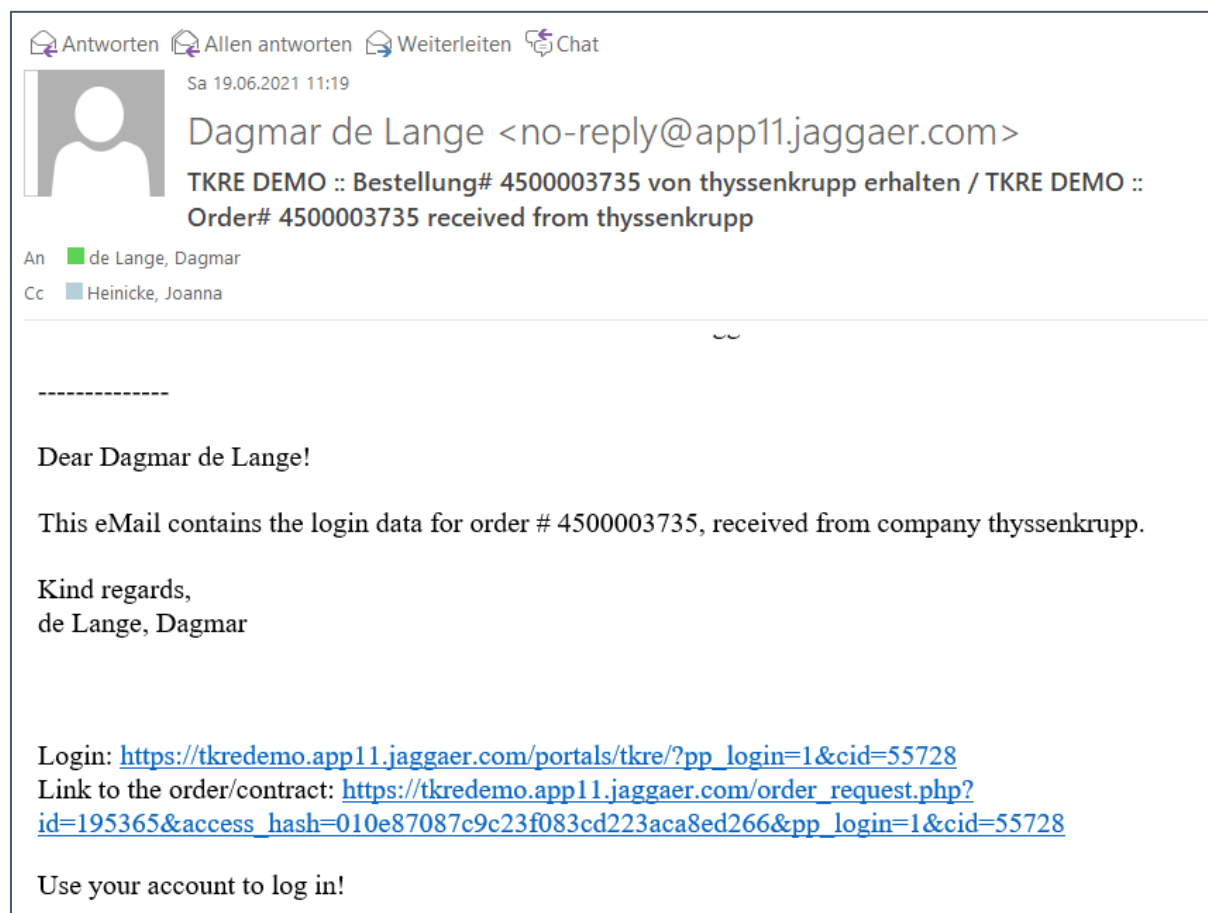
Antworten Allen antworten Weiterleiten Chat

Sa 19.06.2021 11:19

Dagmar de Lange <no-reply@app11.jaggaer.com>

TKRE DEMO :: Bestellung# 4500003735 von thyssenkrupp erhalten / TKRE DEMO :: Order# 4500003735 received from thyssenkrupp

An de Lange, Dagmar

Cc Heinicke, Joanna

--------------

Dear Dagmar de Lange!

This eMail contains the login data for order # 4500003735, received from company thyssenkrupp.

Kind regards,
de Lange, Dagmar

Login: https://tkredemo.app11.jaggaer.com/portals/tkre/?pp_login=1&cid=55728
Link to the order/contract: https://tkredemo.app11.jaggaer.com/order_request.php?id=195365&access_hash=010e87087c9c23f083cd223aca8ed266&pp_login=1&cid=55728

Use your account to log in!